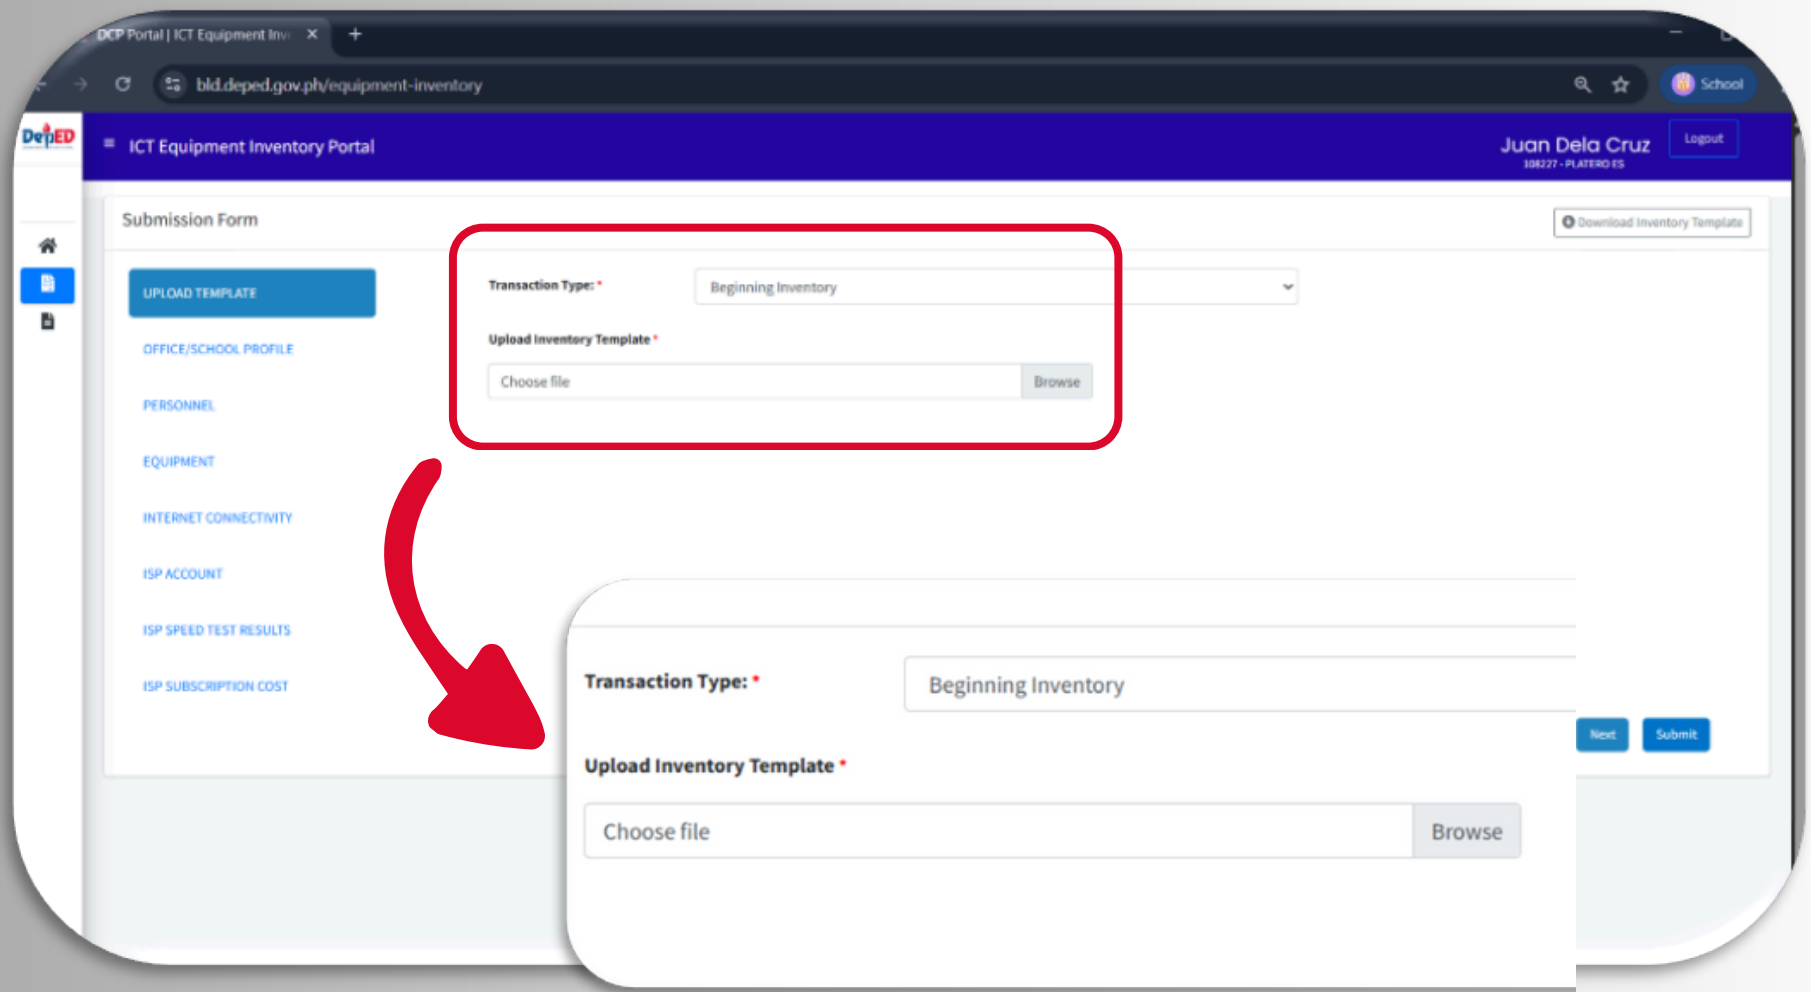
DCP Portal | ICT Equipment Inv ×
bld.deped.gov.ph/equipment-inventory
School

DepED
ICT Equipment Inventory Portal
Juan Dela Cruz
108227 - PLATERO ES
Logout

Submission Form
Download Inventory Template

UPLOAD TEMPLATE
OFFICE/SCHOOL PROFILE
PERSONNEL
EQUIPMENT
INTERNET CONNECTIVITY
ISP ACCOUNT
ISP SPEED TEST RESULTS
ISP SUBSCRIPTION COST

Transaction Type: *
Beginning Inventory
Upload Inventory Template *
Choose file
Browse

Next
Submit

Transaction Type: *
Beginning Inventory
Upload Inventory Template *
Choose file
Browse